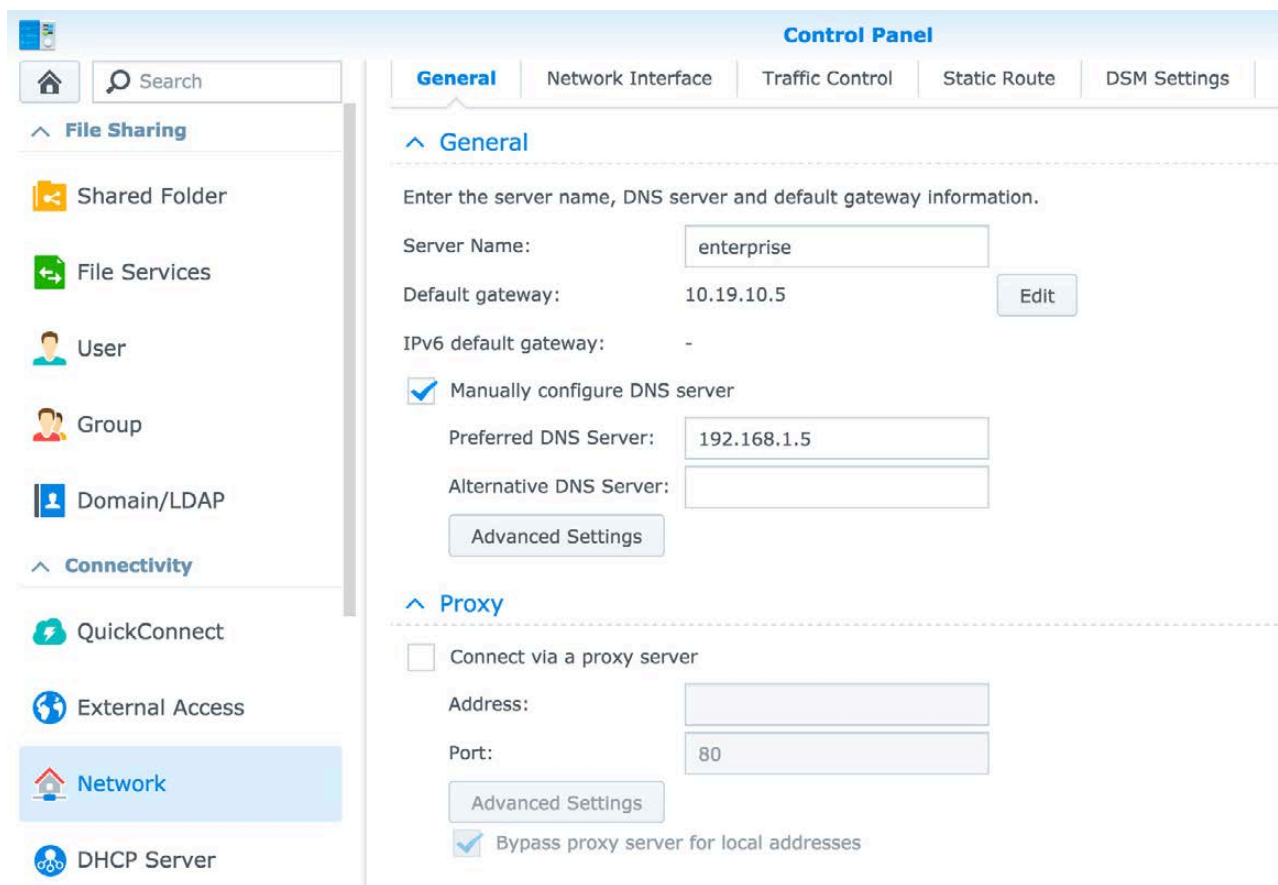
Control Panel

Search

File Sharing

Shared Folder

File Services

User

Group

Domain/LDAP

Connectivity

QuickConnect

External Access

Network

DHCP Server

General | Network Interface | Traffic Control | Static Route | DSM Settings

General

Enter the server name, DNS server and default gateway information.

Server Name: enterprise

Default gateway: 10.19.10.5 Edit

IPv6 default gateway: -

Manually configure DNS server

Preferred DNS Server: 192.168.1.5

Alternative DNS Server:

Advanced Settings

Proxy

Connect via a proxy server

Address:

Port: 80

Advanced Settings

Bypass proxy server for local addresses